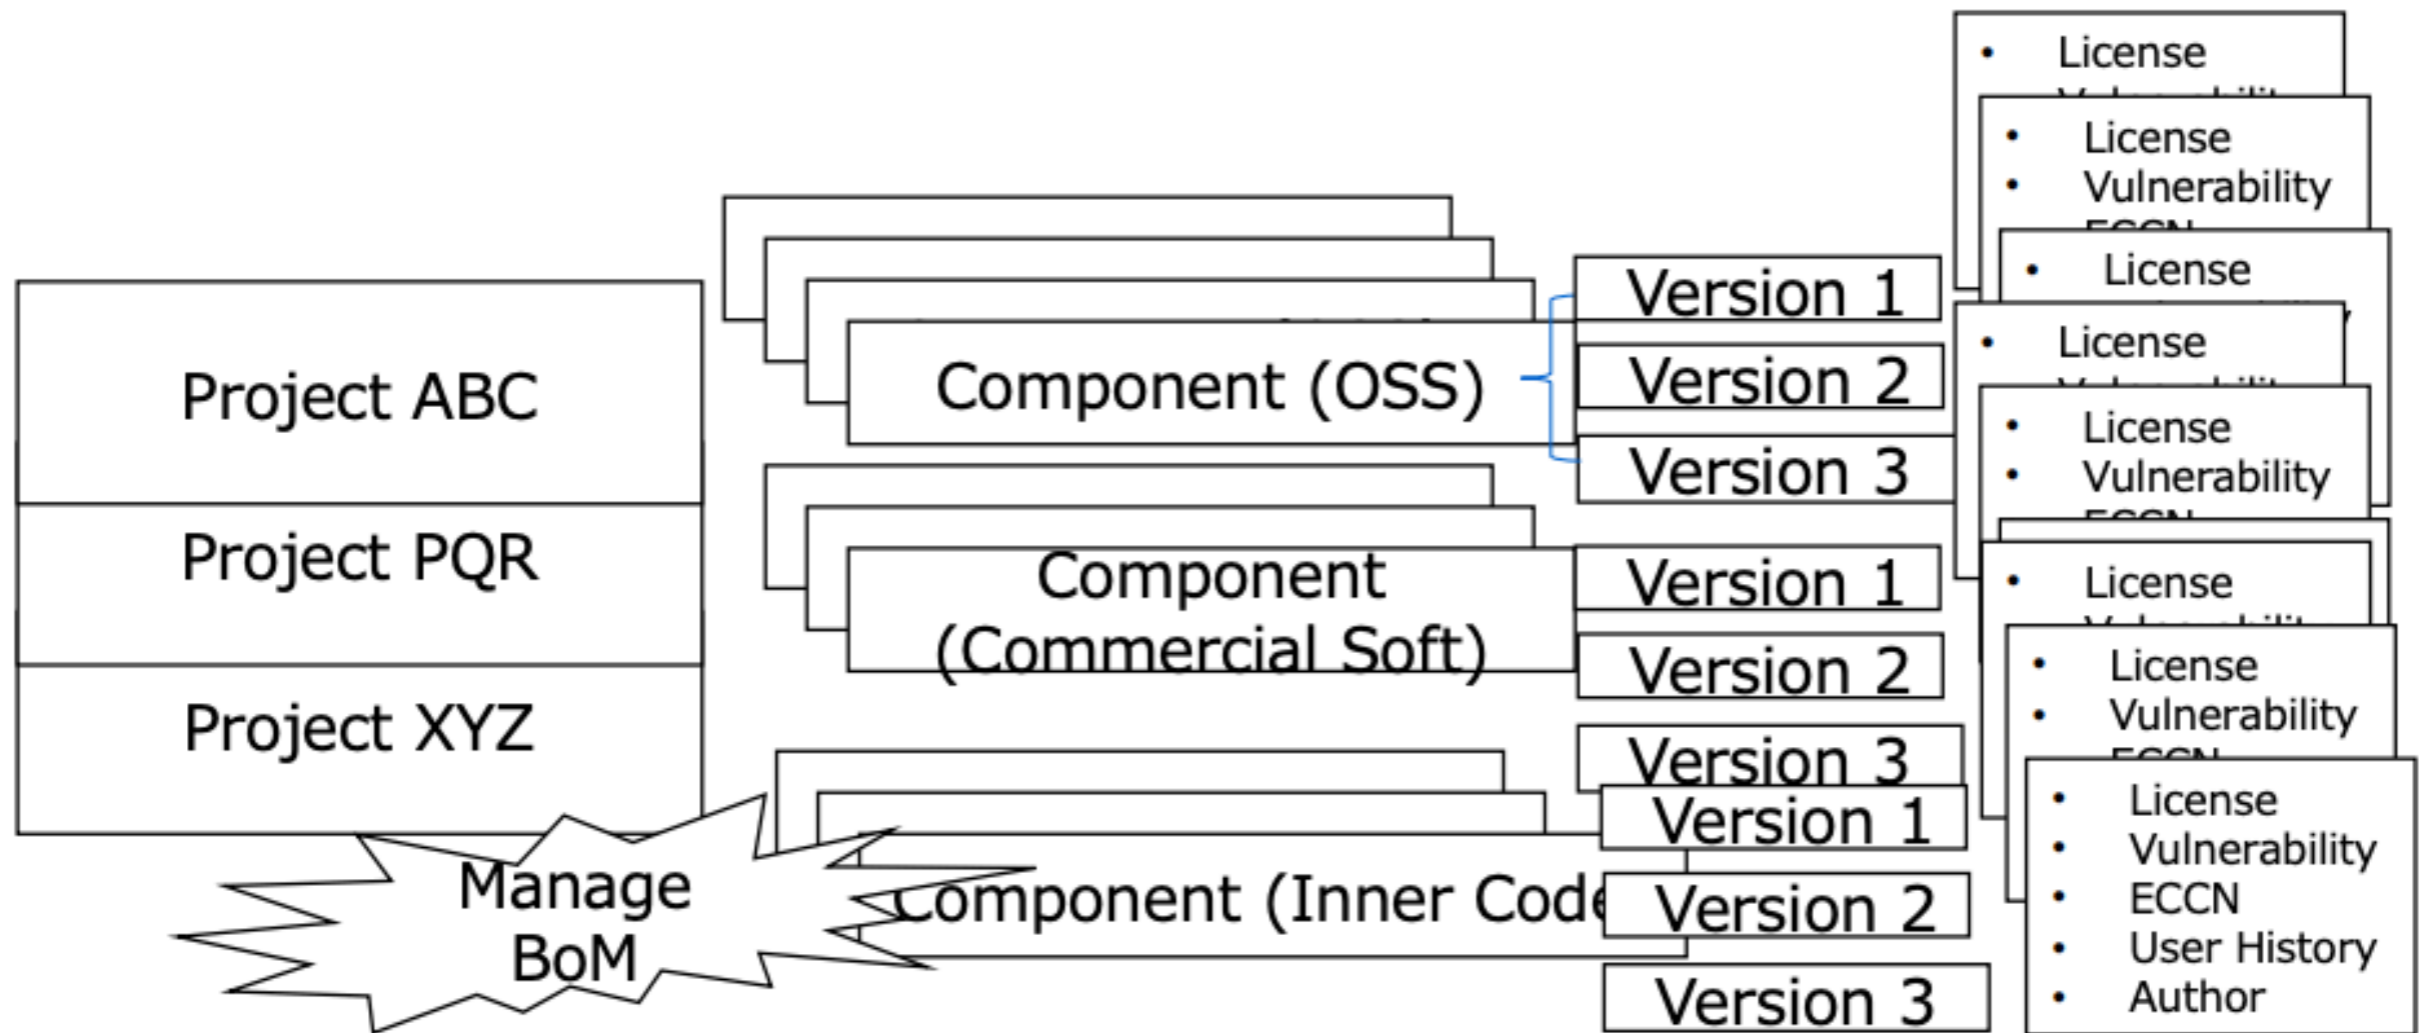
Project ABC
Project PQR
Project XYZ

Component (OSS)
Component (Commercial Soft)
Component (Inner Code

Manage BoM

Version 1
Version 2
Version 3
Version 1
Version 2
Version 3
Version 1
Version 2
Version 3

• License

• License
• Vulnerability

• License

• License

• License
• Vulnerability

• License

• License
• Vulnerability

• License
• Vulnerability
• ECCN
• User History
• Author